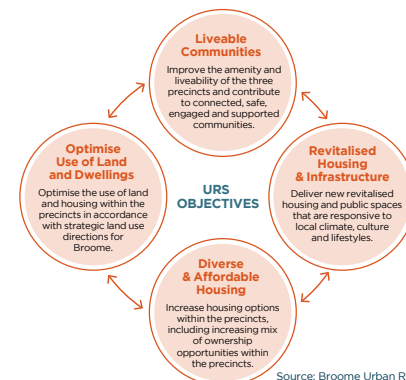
Liveable Communities

Improve the amenity and liveability of the three precincts and contribute to connected, safe, engaged and supported communities.

Revitalised Housing & Infrastructure

Deliver new revitalised housing and public spaces that are responsive to local climate, culture and lifestyles.

Diverse & Affordable Housing

Increase housing options within the precincts, including increasing mix of ownership opportunities within the precincts.

Optimise Use of Land and Dwellings

Optimise the use of land and housing within the precincts in accordance with strategic land use directions for Broome.

URS OBJECTIVES

Source: Broome Urban R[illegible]